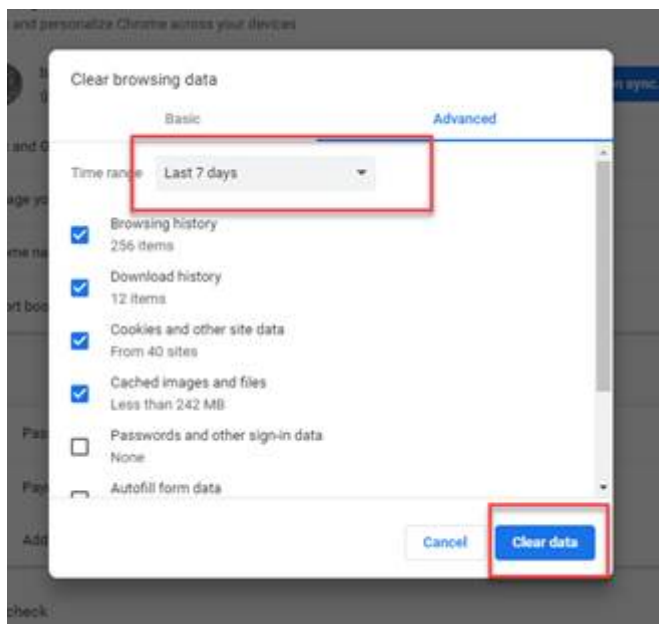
and personalize Chrome across your devices

n sync

and G

age yo

me na

rt boo

Pas

Pay

Add

check

Clear browsing data

Basic

Advanced

Time range Last 7 days

Browsing history
256 items

Download history
12 items

Cookies and other site data
From 40 sites

Cached images and files
Less than 242 MB

Passwords and other sign-in data
None

Autofill form data

Cancel

Clear data